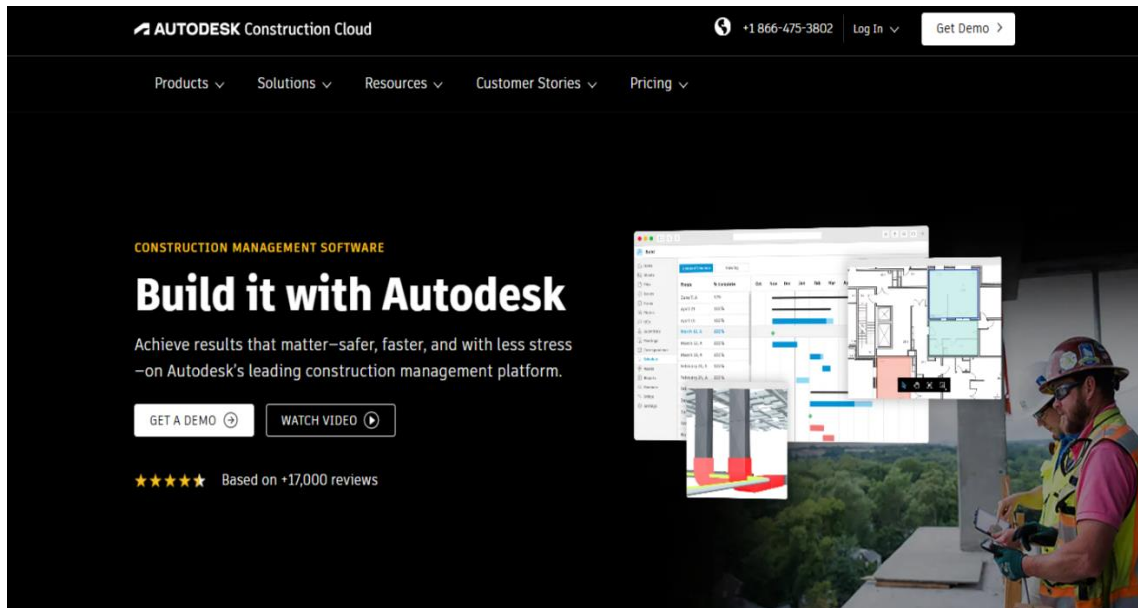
AUTODESK Construction Cloud

+1 866-475-3802 Log In Get Demo

Products Solutions Resources Customer Stories Pricing

CONSTRUCTION MANAGEMENT SOFTWARE

Build it with Autodesk

Achieve results that matter—safer, faster, and with less stress —on Autodesk's leading construction management platform.

GET A DEMO WATCH VIDEO

★★★★★ Based on +17,000 reviews